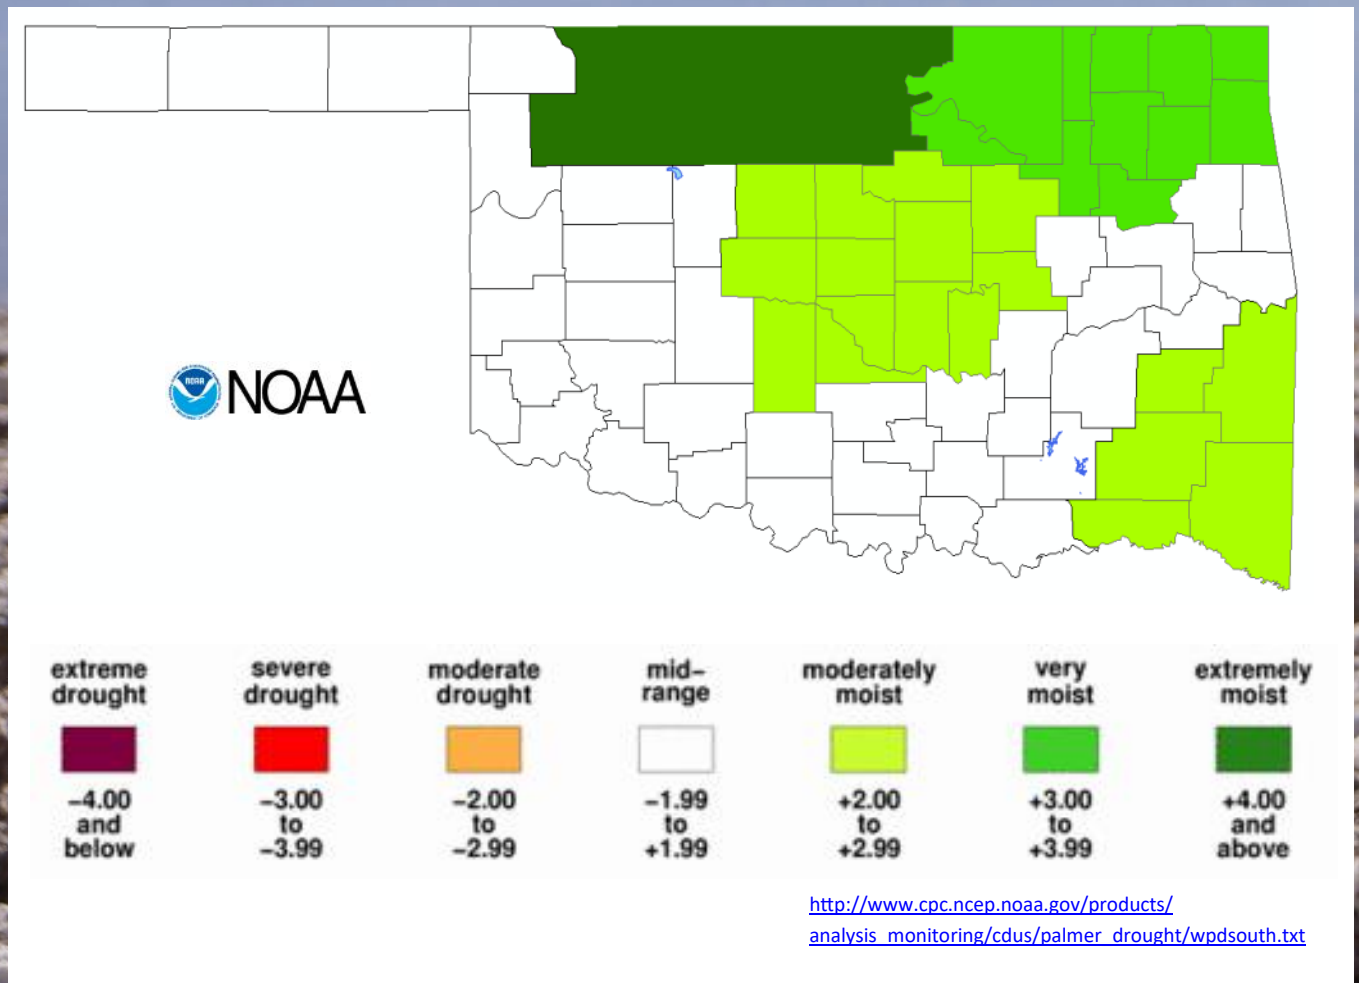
NOAA

NOAA

| extreme drought | severe drought | moderate drought | mid-range | moderately moist | very moist | extremely moist |
|---|---|---|---|---|---|---|
| −4.00 and below | −3.00 to −3.99 | −2.00 to −2.99 | −1.99 to +1.99 | +2.00 to +2.99 | +3.00 to +3.99 | +4.00 and above |

http://www.cpc.ncep.noaa.gov/products/analysis_monitoring/cdus/palmer_drought/wpdsouth.txt